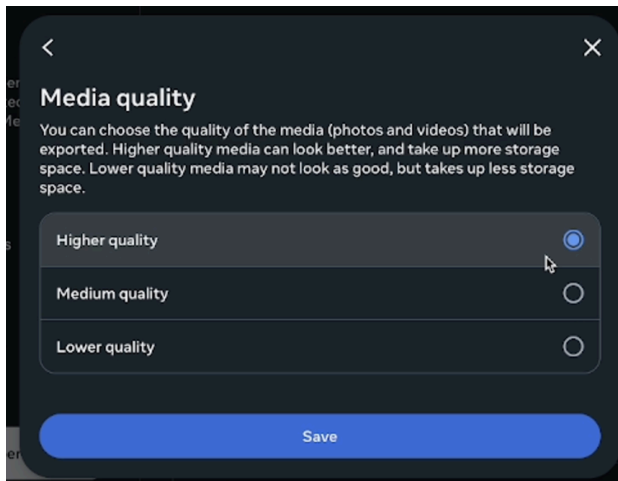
<

×

Media quality

You can choose the quality of the media (photos and videos) that will be exported. Higher quality media can look better, and take up more storage space. Lower quality media may not look as good, but takes up less storage space.

Higher quality

Medium quality

Lower quality

Save